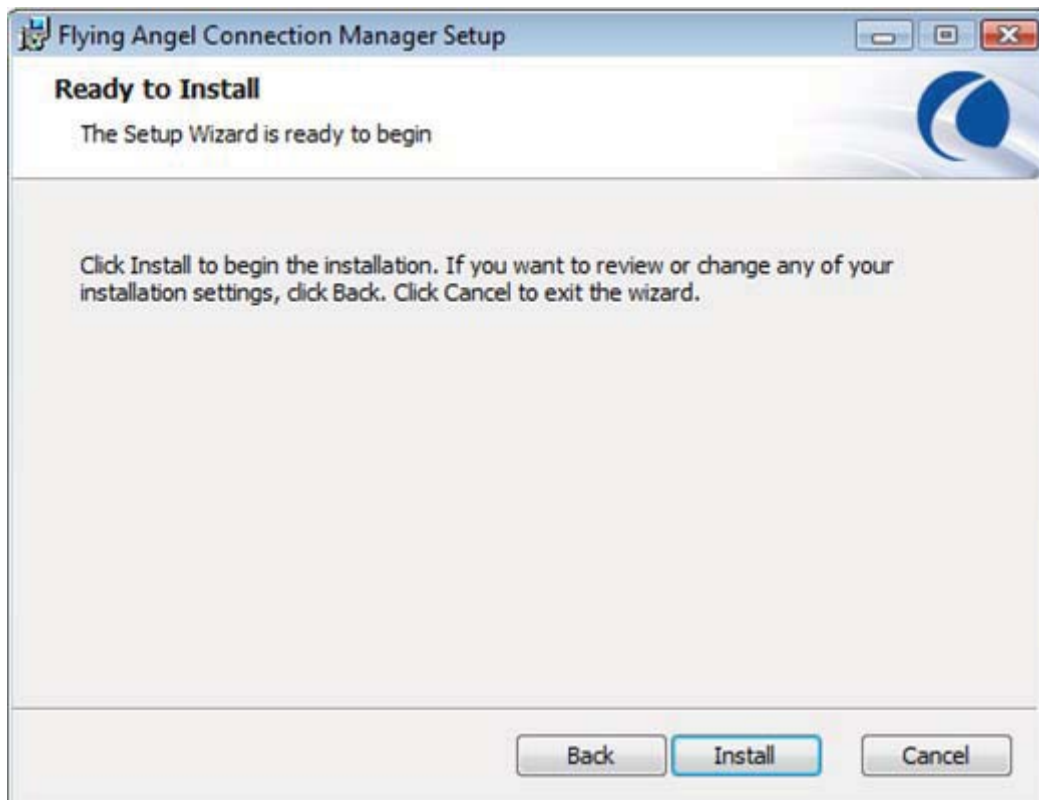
Flying Angel Connection Manager Setup

Ready to Install

The Setup Wizard is ready to begin

Click Install to begin the installation. If you want to review or change any of your installation settings, click Back. Click Cancel to exit the wizard.

Back Install Cancel